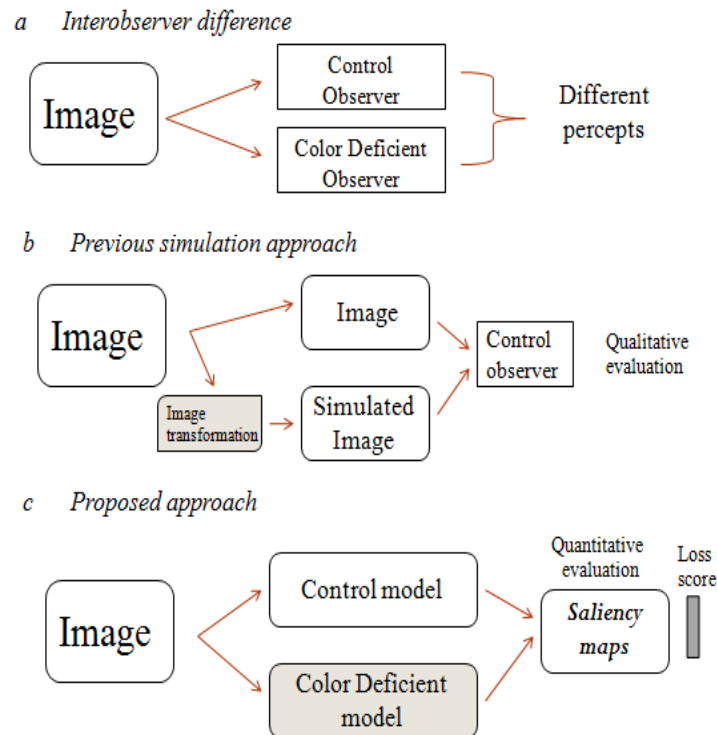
a Interobserver difference

Image

Control Observer

Color Deficient Observer

Different percepts

b Previous simulation approach

Image

Image

Image transformation

Simulated Image

Control observer

Qualitative evaluation

c Proposed approach

Image

Control model

Color Deficient model

Quantitative evaluation

Saliency maps

Loss score